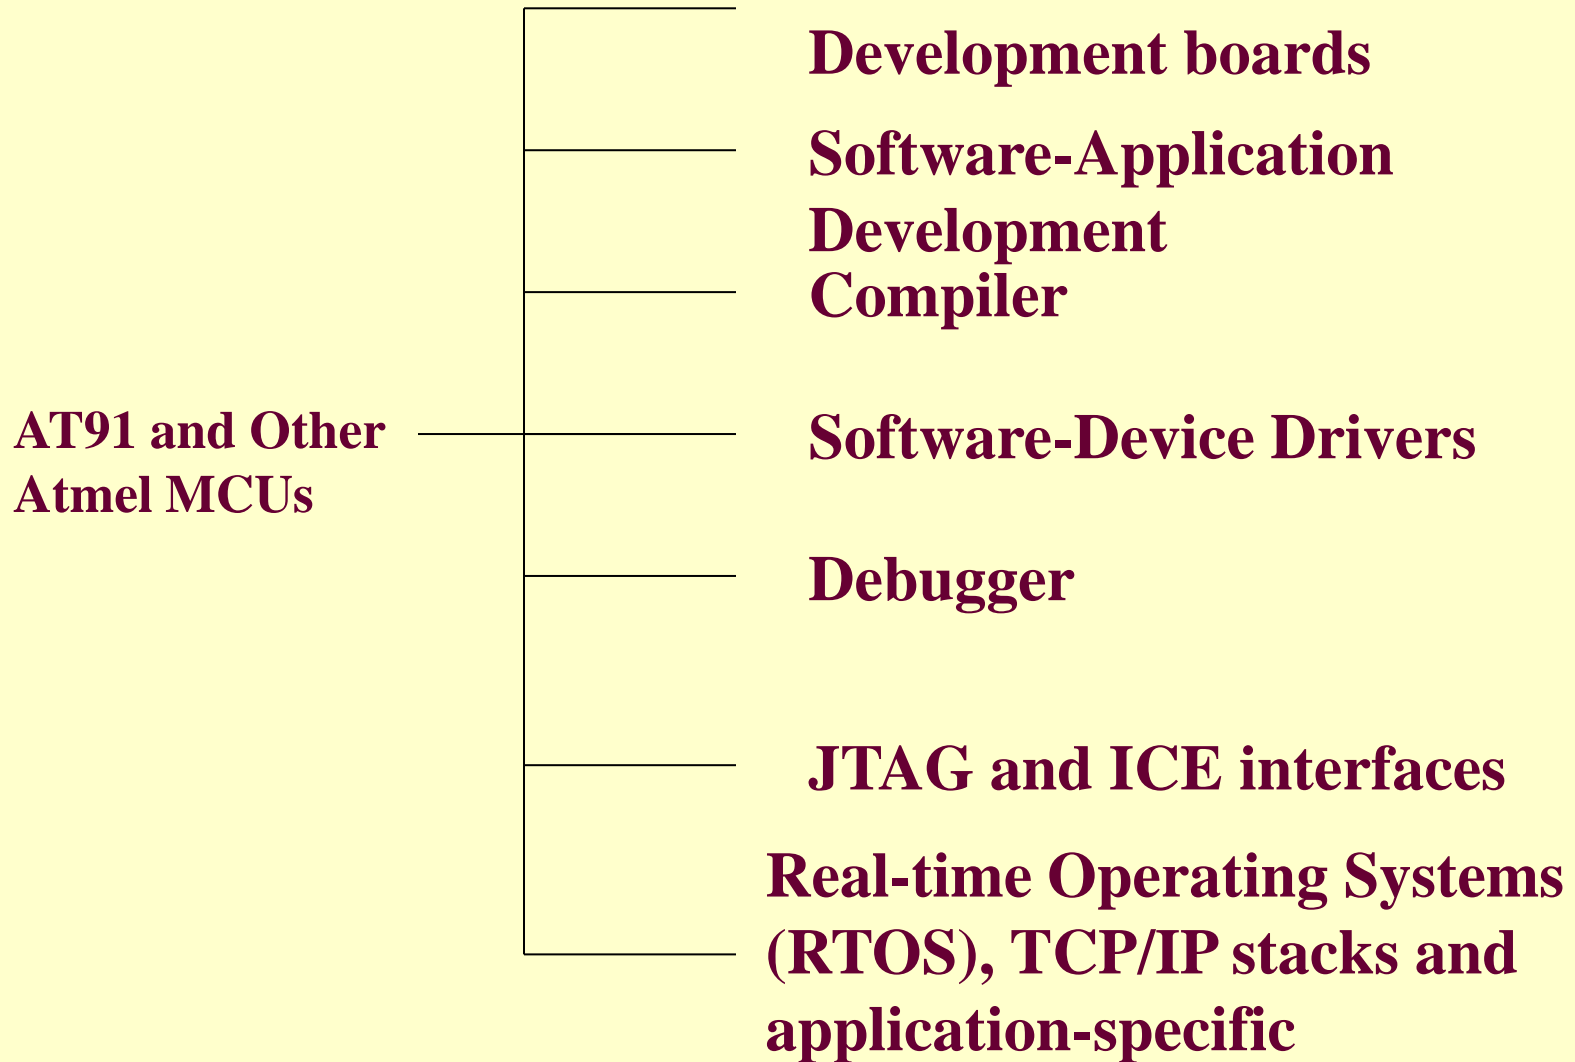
AT91 and Other Atmel MCUs

Development boards

Software-Application Development

Compiler

Software-Device Drivers

Debugger

JTAG and ICE interfaces

Real-time Operating Systems (RTOS), TCP/IP stacks and application-specific